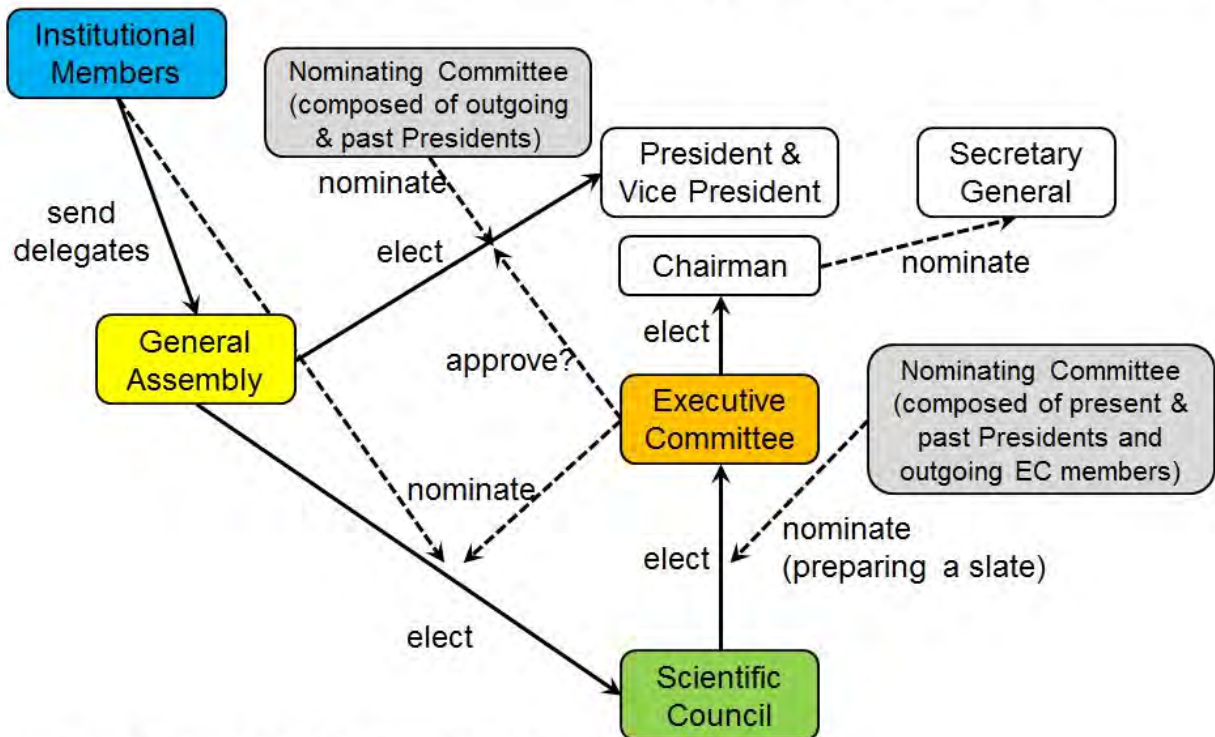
Institutional Members

Nominating Committee (composed of outgoing & past Presidents)

President & Vice President

Secretary General

send delegates

nominate

elect

Chairman

nominate

General Assembly

elect

approve?

Executive Committee

Nominating Committee (composed of present & past Presidents and outgoing EC members)

nominate

nominate (preparing a slate)

elect

elect

Scientific Council